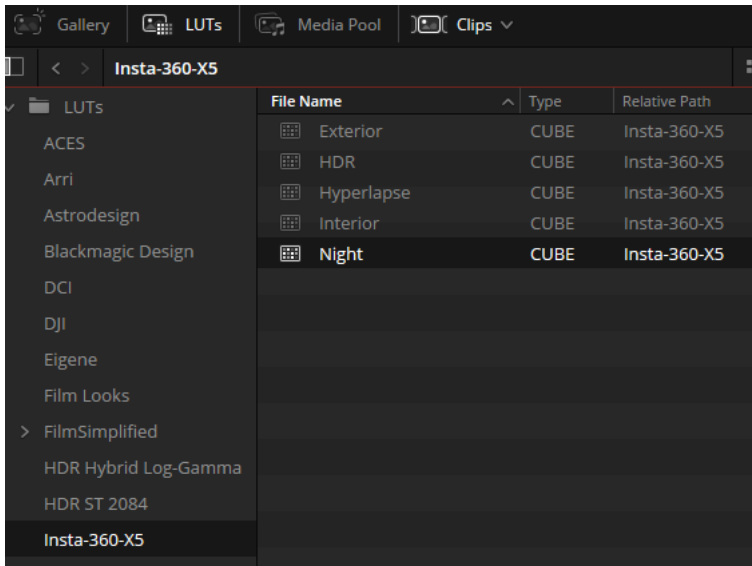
Gallery LUTs Media Pool Clips

Insta-360-X5

LUTs
ACES
Arri
Astrodesign
Blackmagic Design
DCI
DJI
Eigene
Film Looks
FilmSimplified
HDR Hybrid Log-Gamma
HDR ST 2084
Insta-360-X5

| File Name | Type | Relative Path |
|---|---|---|
| Exterior | CUBE | Insta-360-X5 |
| HDR | CUBE | Insta-360-X5 |
| Hyperlapse | CUBE | Insta-360-X5 |
| Interior | CUBE | Insta-360-X5 |
| Night | CUBE | Insta-360-X5 |